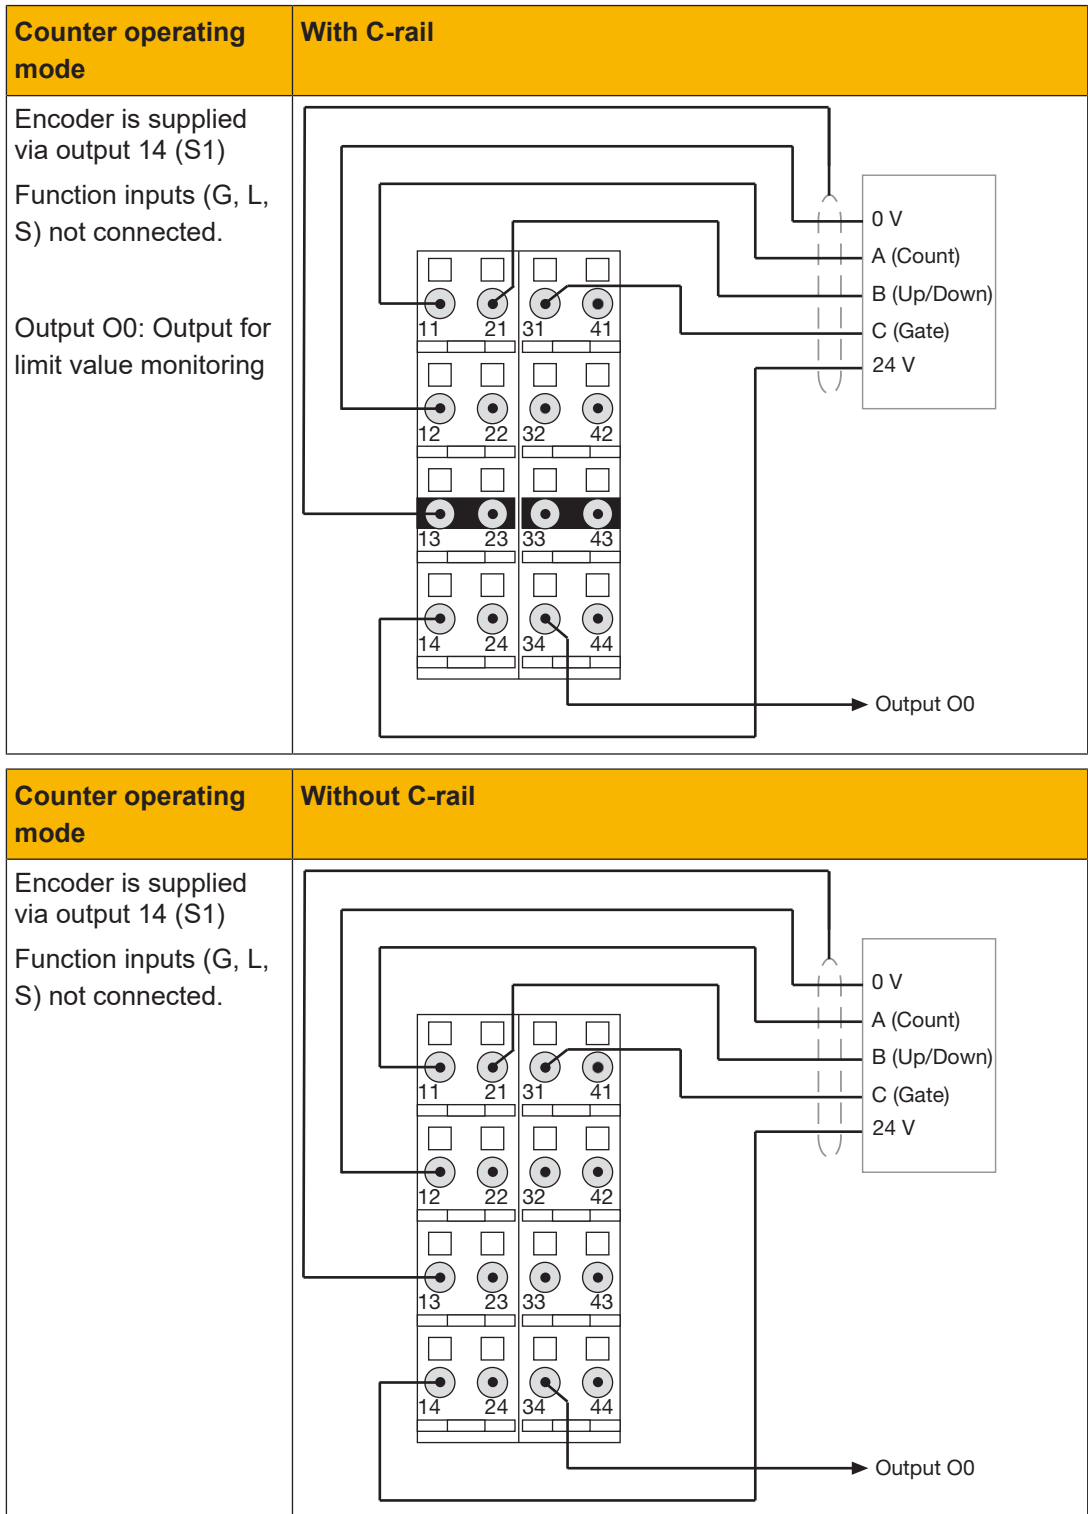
| Counter operating mode | With C-rail |
|---|---|
| Encoder is supplied via output 14 (S1)<br>Function inputs (G, L, S) not connected.<br>Output O0: Output for limit value monitoring | 0 V<br>A (Count)<br>B (Up/Down)<br>C (Gate)<br>24 V<br>11 21 31 41<br>12 22 32 42<br>13 23 33 43<br>14 24 34 44<br>Output O0 |

| Counter operating mode | Without C-rail |
|---|---|
| Encoder is supplied via output 14 (S1)<br>Function inputs (G, L, S) not connected. | 0 V<br>A (Count)<br>B (Up/Down)<br>C (Gate)<br>24 V<br>11 21 31 41<br>12 22 32 42<br>13 23 33 43<br>14 24 34 44<br>Output O0 |